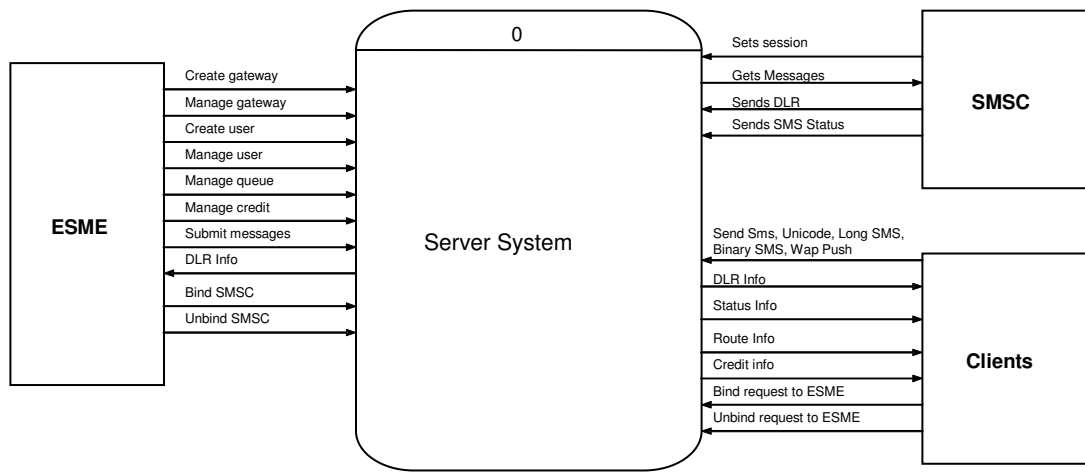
ESME

Create gateway
Manage gateway
Create user
Manage user
Manage queue
Manage credit
Submit messages
DLR Info
Bind SMSC
Unbind SMSC

0

Server System

Sets session
Gets Messages
Sends DLR
Sends SMS Status

SMSC

Send Sms, Unicode, Long SMS, Binary SMS, Wap Push
DLR Info
Status Info
Route Info
Credit info
Bind request to ESME
Unbind request to ESME

Clients